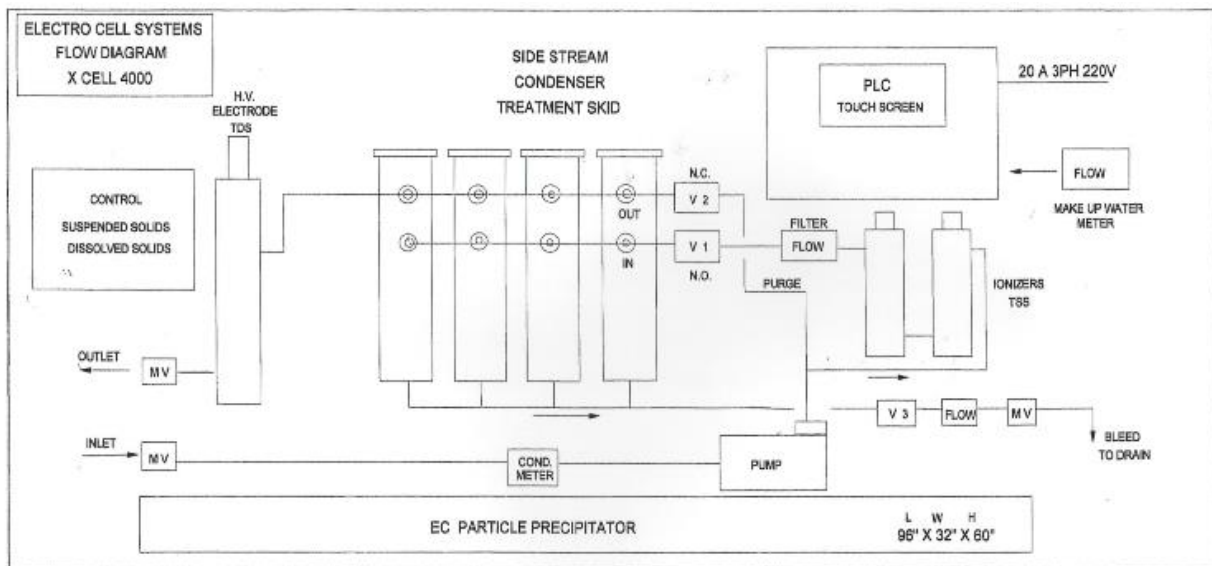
ELECTRO CELL SYSTEMS
FLOW DIAGRAM
X CELL 4000

H.V.
ELECTRODE
TDS

SIDE STREAM
CONDENSER
TREATMENT SKID

PLC
TOUCH SCREEN

20 A 3PH 220V

CONTROL
SUSPENDED SOLIDS
DISSOLVED SOLIDS

N.C.
V 2
OUT
V 1
IN
N.O.

FILTER
FLOW

FLOW
MAKE UP WATER
METER

PURGE

IONIZERS
TSS

OUTLET
M V

V 3
FLOW
M V
BLEED
TO DRAIN

INLET
M V

COND.
METER

PUMP

EC PARTICLE PRECIPITATOR

L W H
96" X 32" X 60"